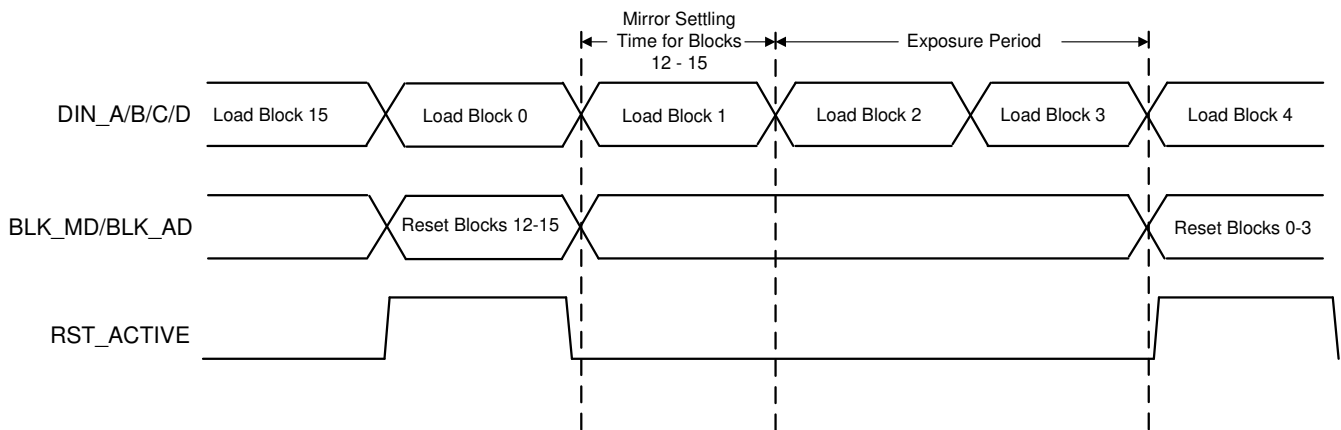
Mirror Settling Time for Blocks 12 - 15

Exposure Period

DIN_A/B/C/D

Load Block 15

Load Block 0

Load Block 1

Load Block 2

Load Block 3

Load Block 4

BLK_MD/BLK_AD

Reset Blocks 12-15

Reset Blocks 0-3

RST_ACTIVE